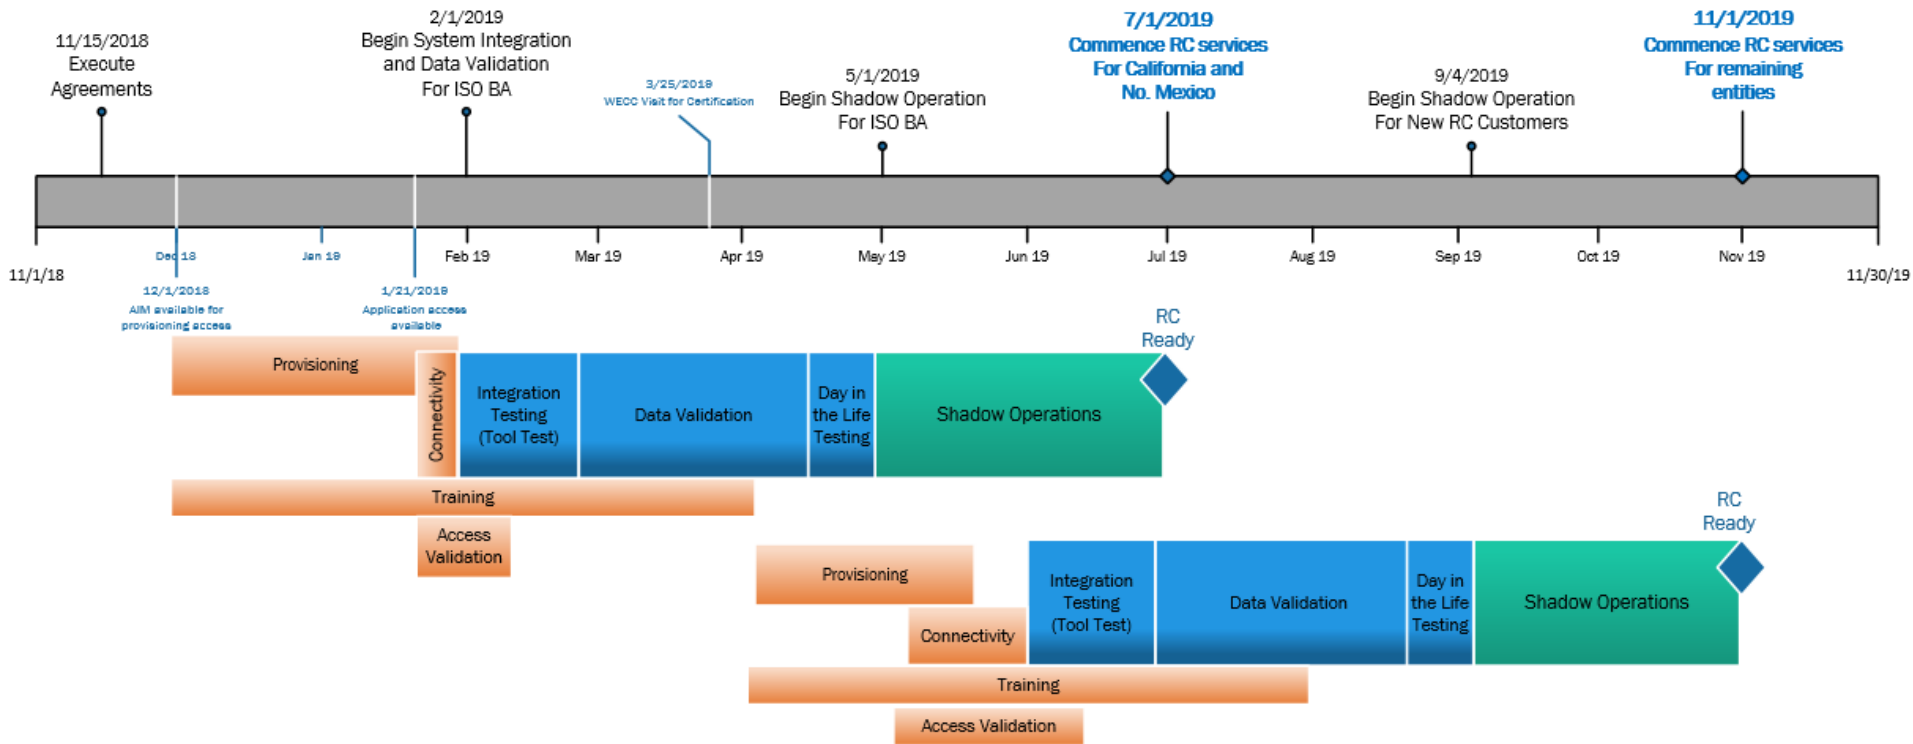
11/15/2018
Execute
Agreements

2/1/2019
Begin System Integration and Data Validation For ISO BA

3/25/2019
WECC Visit for Certification

5/1/2019
Begin Shadow Operation For ISO BA

7/1/2019
Commence RC services For California and No. Mexico

9/4/2019
Begin Shadow Operation For New RC Customers

11/1/2019
Commence RC services For remaining entities

11/1/18

Dec 18

Jan 19

Feb 19

Mar 19

Apr 19

May 19

Jun 19

Jul 19

Aug 19

Sep 19

Oct 19

Nov 19

11/30/19

12/1/2018
AIM available for provisioning access

1/21/2019
Application access available

RC
Ready

Provisioning

Connectivity

Integration Testing (Tool Test)

Data Validation

Day in the Life Testing

Shadow Operations

Training

Access Validation

RC
Ready

Provisioning

Connectivity

Integration Testing (Tool Test)

Data Validation

Day in the Life Testing

Shadow Operations

Training

Access Validation